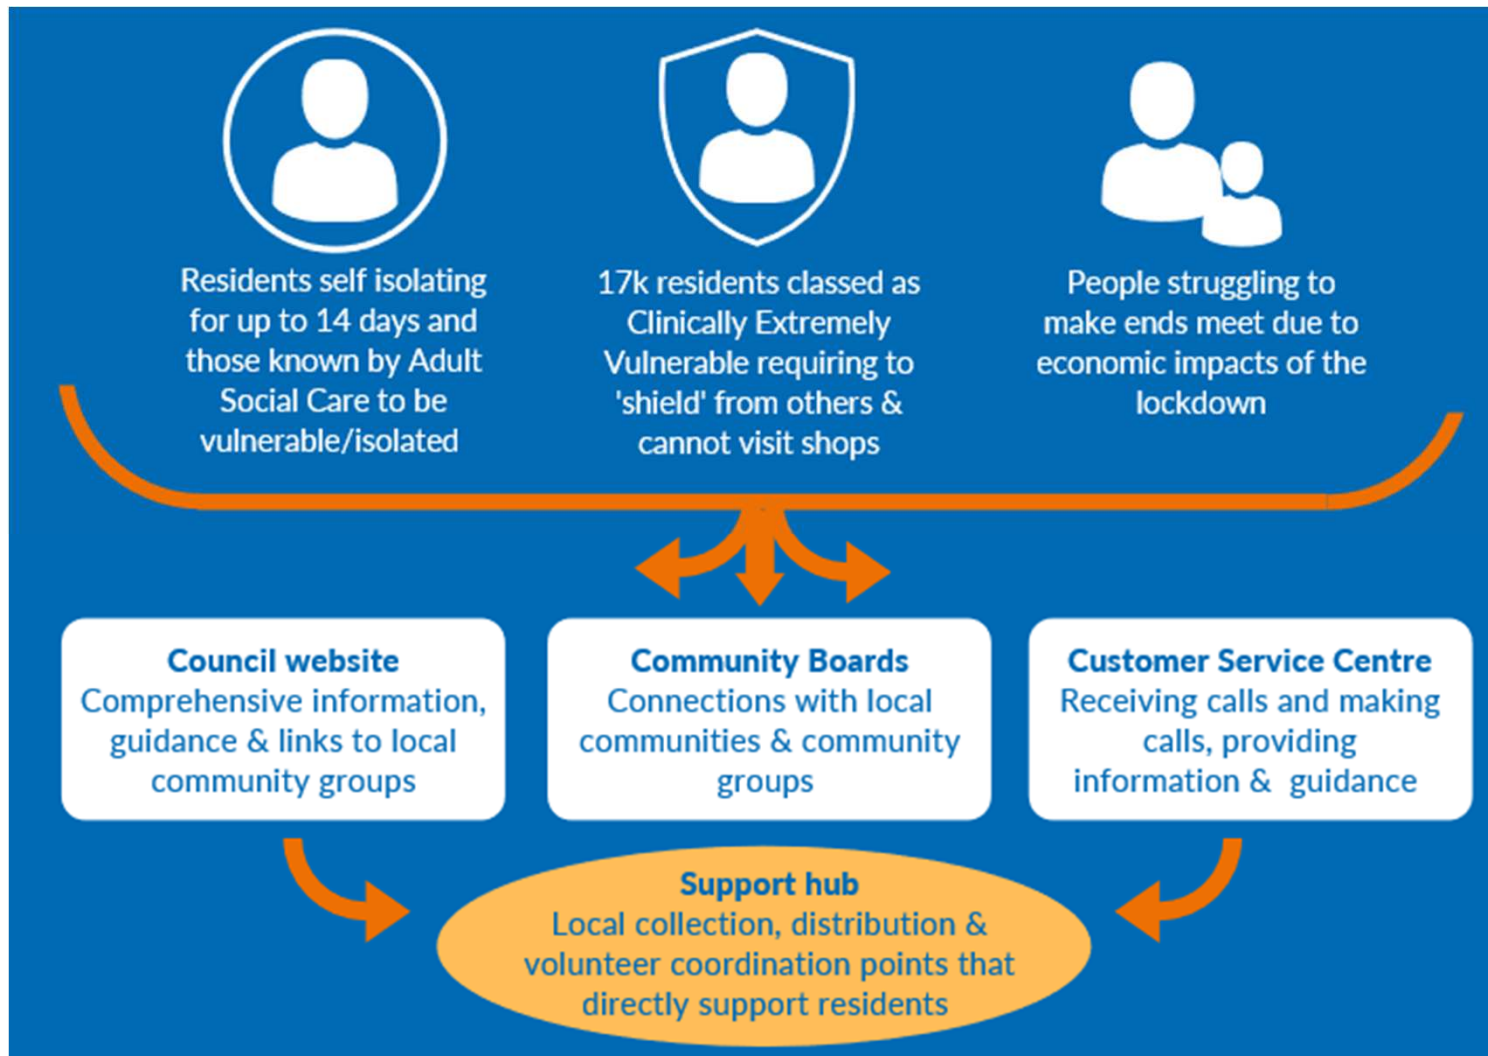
Residents self isolating for up to 14 days and those known by Adult Social Care to be vulnerable/isolated

17k residents classed as Clinically Extremely Vulnerable requiring to 'shield' from others & cannot visit shops

People struggling to make ends meet due to economic impacts of the lockdown

**Council website**
Comprehensive information, guidance & links to local community groups

**Community Boards**
Connections with local communities & community groups

**Customer Service Centre**
Receiving calls and making calls, providing information & guidance

**Support hub**
Local collection, distribution & volunteer coordination points that directly support residents